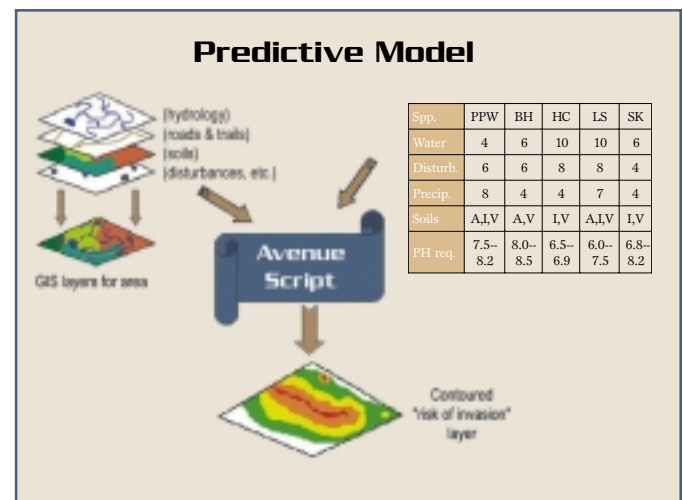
Predictive Model

(hydrology)
(roads & trails)
(soils)
(disturbances, etc.)

GIS layers for area

| Spp. | PPW | BH | HC | LS | SK |
|---|---|---|---|---|---|
| Water | 4 | 6 | 10 | 10 | 6 |
| Disturb. | 6 | 6 | 8 | 8 | 4 |
| Precip. | 8 | 4 | 4 | 7 | 4 |
| Soils | A,I,V | A,V | I,V | A,I,V | I,V |
| PH req. | 7.5--8.2 | 8.0--8.5 | 6.5--6.9 | 6.0--7.5 | 6.8--8.2 |

Avenue Script

Contoured "risk of invasion" layer